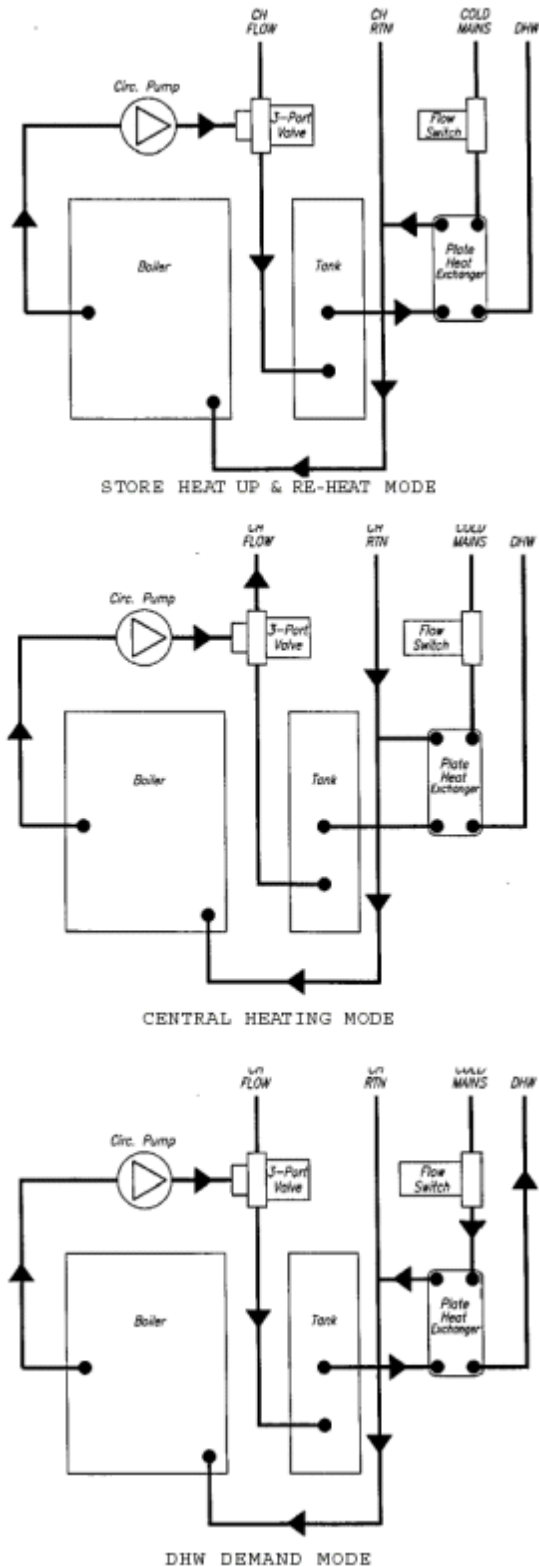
CH FLOW
CH RTN
COLD MAINS
DHW
Circ. Pump
3-Port Valve
Flow Switch
Boiler
Tank
Plate Heat Exchanger

STORE HEAT UP & RE-HEAT MODE

CH FLOW
CH RTN
COLD MAINS
DHW
Circ. Pump
3-Port Valve
Flow Switch
Boiler
Tank
Plate Heat Exchanger

CENTRAL HEATING MODE

CH FLOW
CH RTN
COLD MAINS
DHW
Circ. Pump
3-Port Valve
Flow Switch
Boiler
Tank
Plate Heat Exchanger

DHW DEMAND MODE